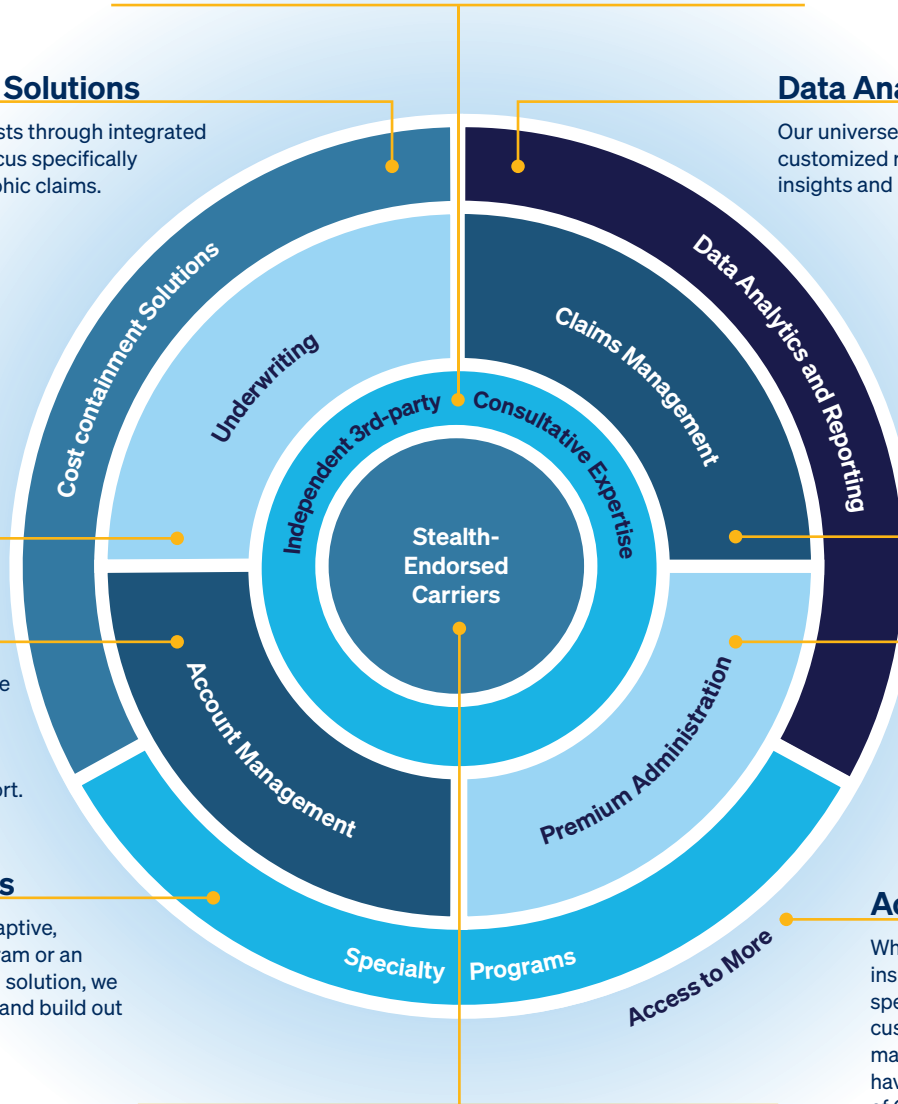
Solutions

sts through integrated cus specifically phic claims.

Data Ana

Our universe customized r insights and

Cost containment Solutions

Underwriting

Independent 3rd-party Consultative Expertise

Claims Management

Data Analytics and Reporting

Stealth-Endorsed Carriers

Account Management

Premium Administration

e

ort.

s

aptive, am or an solution, we and build out

Specialty Programs

Access to More

Ac

Wh ins spe cus ma hav